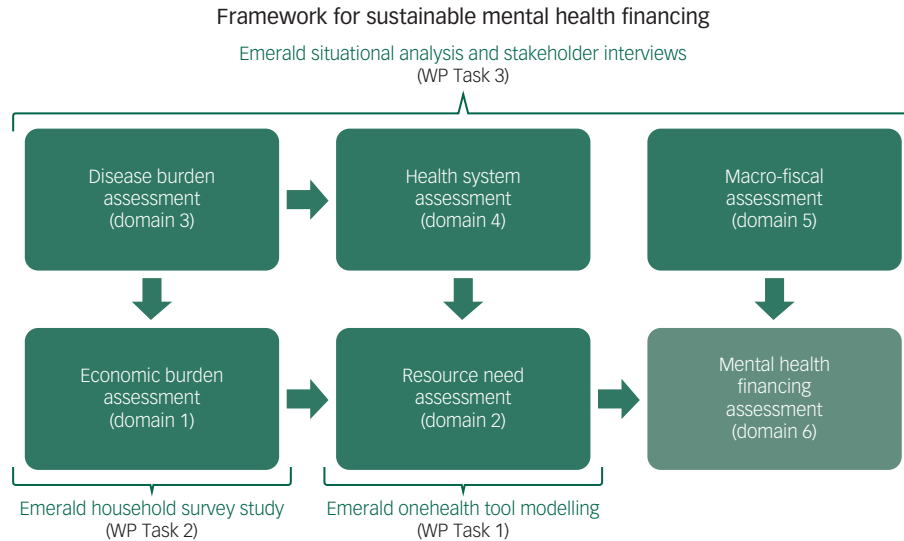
Framework for sustainable mental health financing

Emerald situational analysis and stakeholder interviews
(WP Task 3)

Disease burden assessment (domain 3)

Health system assessment (domain 4)

Macro-fiscal assessment (domain 5)

Economic burden assessment (domain 1)

Resource need assessment (domain 2)

Mental health financing assessment (domain 6)

Emerald household survey study
(WP Task 2)

Emerald onehealth tool modelling
(WP Task 1)